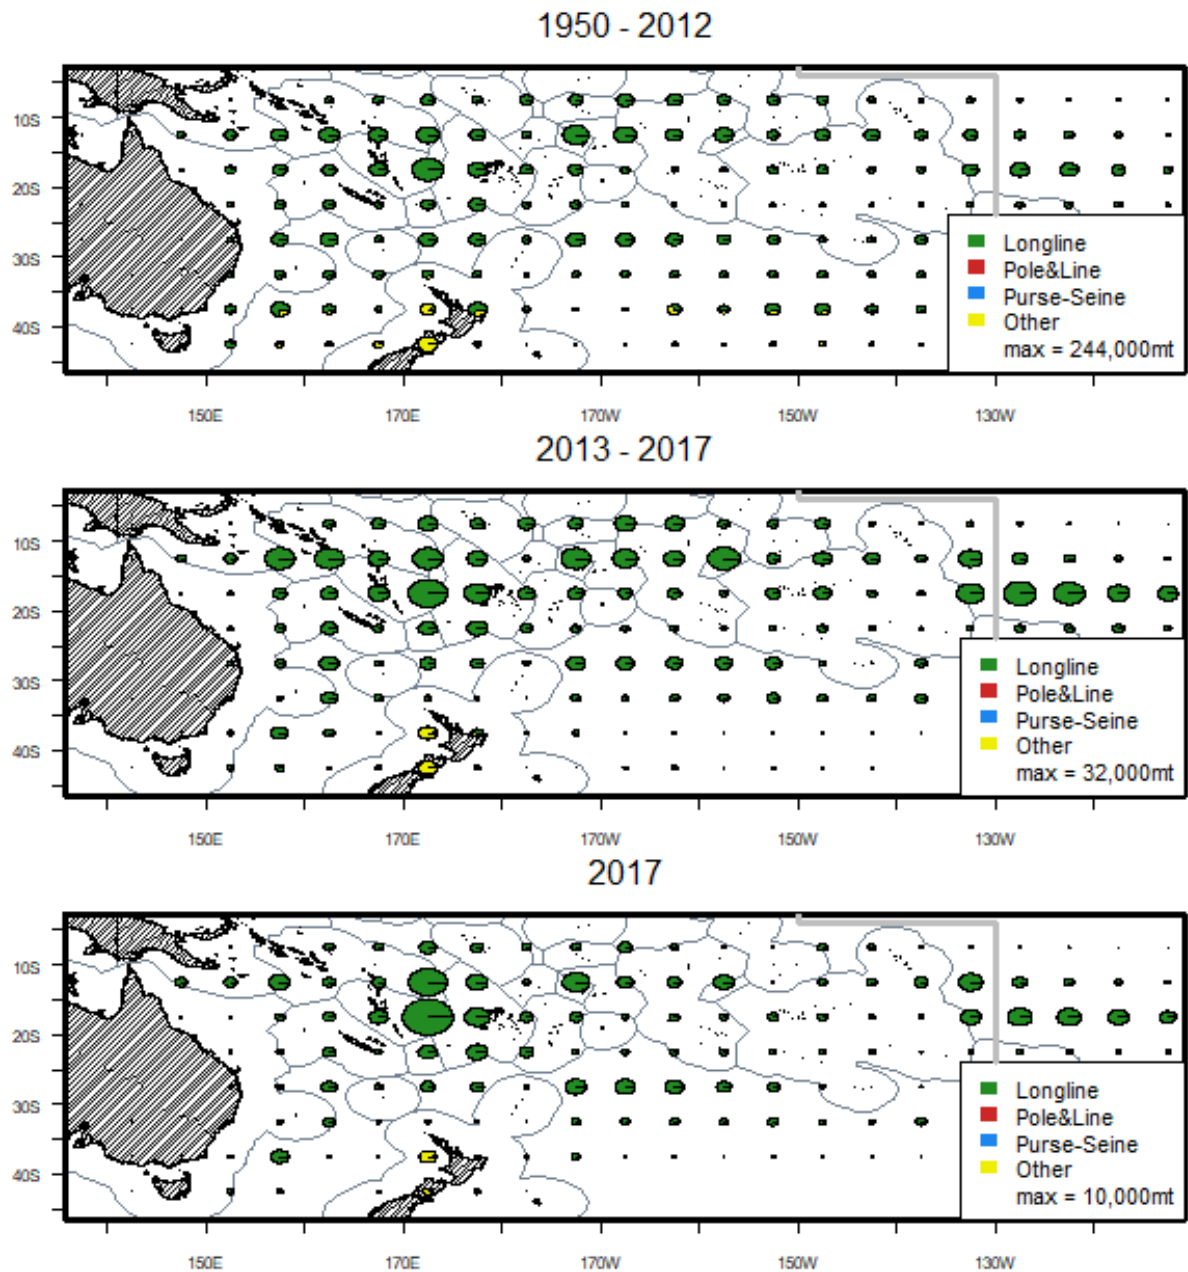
1950 - 2012

10S
20S
30S
40S

Longline
Pole&Line
Purse-Seine
Other
max = 244,000mt

150E 170E 170W 150W 130W

2013 - 2017

10S
20S
30S
40S

Longline
Pole&Line
Purse-Seine
Other
max = 32,000mt

150E 170E 170W 150W 130W

2017

10S
20S
30S
40S

Longline
Pole&Line
Purse-Seine
Other
max = 10,000mt

150E 170E 170W 150W 130W